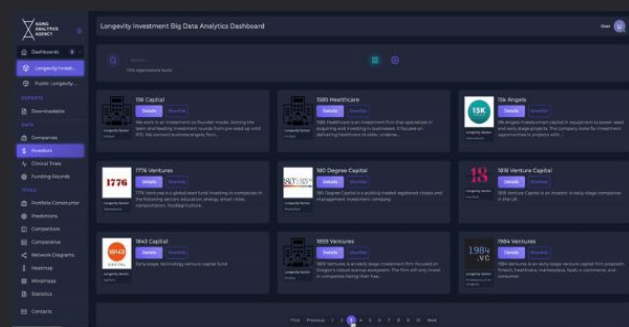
AGING ANALYTICS AGENCY

Dashboards

Longevity Invest...

Public Longevity...

REPORTS

Downloadables

DATA

Companies

Investors

Clinical Trials

Funding Rounds

TOOLS

Portfolio Constructor

Predictions

Competitors

Comparator

Network Diagrams

Heatmap

Mindmaps

Statistics

Contacts

Longevity Investment Big Data Analytics Dashboard

Search

Title organizations found

1%6 Capital

Details Shortlist

We work in an investment co-founder model. Joining the team and leading investment rounds from pre-seed up until IPO. We connect business angels form...

1585 Healthcare

Details Shortlist

1585 Healthcare is an investment firm that specializes in acquiring and investing in businesses. It focuses on delivering healthcare models, underwrit...

15k Angels

Details Shortlist

15k Angels invests smart capital in accelerators to power seed and early stage projects. The company looks for investment opportunities in projects with...

1776 Ventures

Details Shortlist

1776 Ventures is a global seed fund investing in companies in the following sectors: education, energy, smart cities, transportation, food&agriculture...

180 Degree Capital

Details Shortlist

180 Degree Capital is a publicly traded registered closed-end management investment company.

1818 Venture Capital

Details Shortlist

1818 Venture Capital is an investor in early stage companies in the UK.

1843 Capital

Details Shortlist

Early stage, technology venture capital fund

1859 Ventures

Details Shortlist

1859 Ventures is an early stage investment firm focused on Oregon's robust startup ecosystem. The firm will only invest in companies hailing from Ore...

1984 Ventures

Details Shortlist

1984 Ventures is a VC firm that invests in seed-stage projects in fintech, healthcare, marketplaces, SaaS, e-commerce and consumer.

First Previous 1 2 3 4 5 6 7 8 9 10 Next